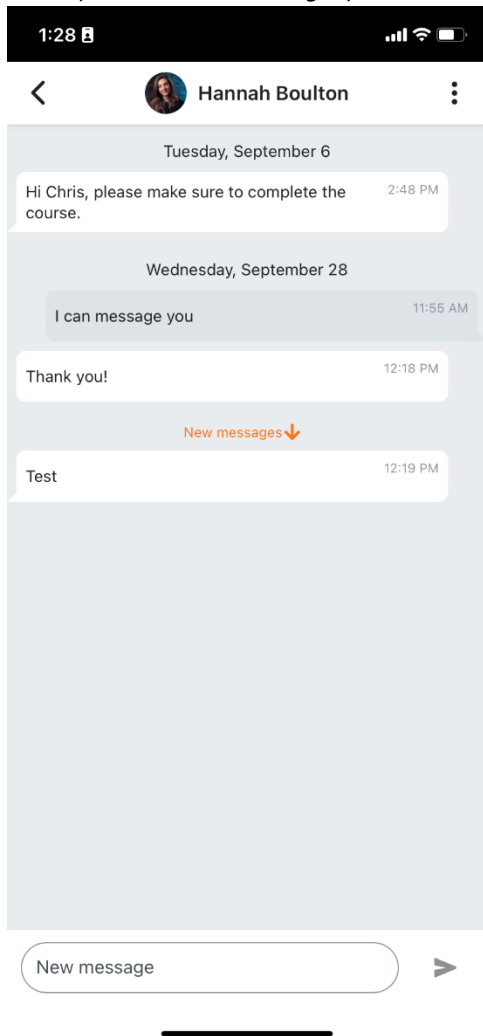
1:28

Hannah Boulton

Tuesday, September 6

Hi Chris, please make sure to complete the course.
2:48 PM

Wednesday, September 28

I can message you
11:55 AM

Thank you!
12:18 PM

New messages

Test
12:19 PM

New message